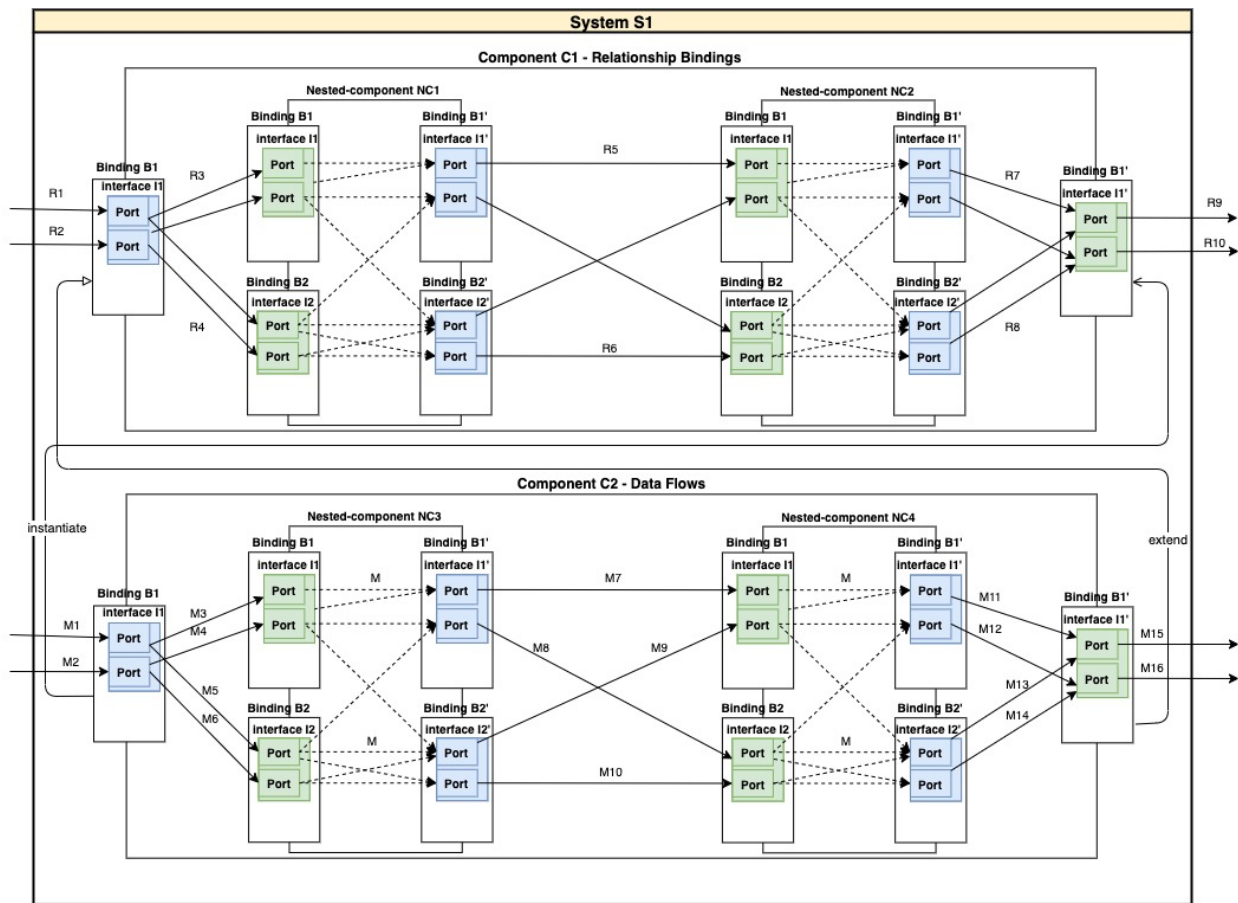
System S1

Component C1 - Relationship Bindings

Nested-component NC1

Nested-component NC2

Binding B1
interface I1
Port
Port

R1
R2

Binding B1
interface I1
Port
Port

Binding B1'
interface I1'
Port
Port

R3
R4

Binding B2
interface I2
Port
Port

Binding B2'
interface I2'
Port
Port

R5
R6

Binding B1
interface I1
Port
Port

Binding B1'
interface I1'
Port
Port

Binding B2
interface I2
Port
Port

Binding B2'
interface I2'
Port
Port

R7
R8

Binding B1'
interface I1'
Port
Port

R9
R10

Component C2 - Data Flows

instantiate

extend

Nested-component NC3

Nested-component NC4

Binding B1
interface I1
Port
Port

M1
M2

M3
M4
M5
M6

Binding B1
interface I1
Port
Port

M

Binding B1'
interface I1'
Port
Port

Binding B2
interface I2
Port
Port

M

Binding B2'
interface I2'
Port
Port

M7
M8
M9
M10

Binding B1
interface I1
Port
Port

M

Binding B1'
interface I1'
Port
Port

Binding B2
interface I2
Port
Port

M

Binding B2'
interface I2'
Port
Port

M11
M12
M13
M14

Binding B1'
interface I1'
Port
Port

M15
M16